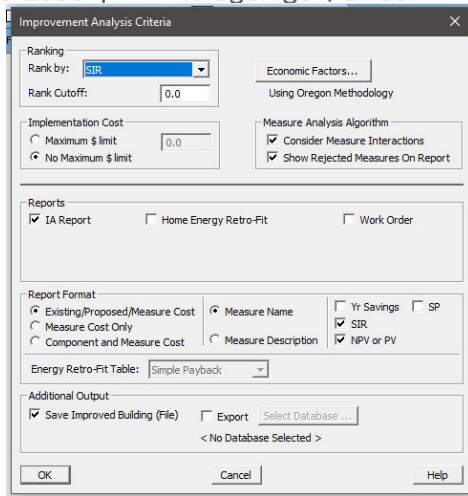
Improvement Analysis Criteria

Ranking
Rank by: SIR
Rank Cutoff: 0.0

Economic Factors...
Using Oregon Methodology

Implementation Cost
Maximum $ limit 0.0
No Maximum $ limit

Measure Analysis Algorithm
Consider Measure Interactions
Show Rejected Measures On Report

Reports
IA Report
Home Energy Retro-Fit
Work Order

Report Format
Existing/Proposed/Measure Cost
Measure Cost Only
Component and Measure Cost
Measure Name
Measure Description
Yr Savings
SP
SIR
NPV or PV

Energy Retro-Fit Table: Simple Payback

Additional Output
Save Improved Building (File)
Export
Select Database ...
< No Database Selected >

OK
Cancel
Help